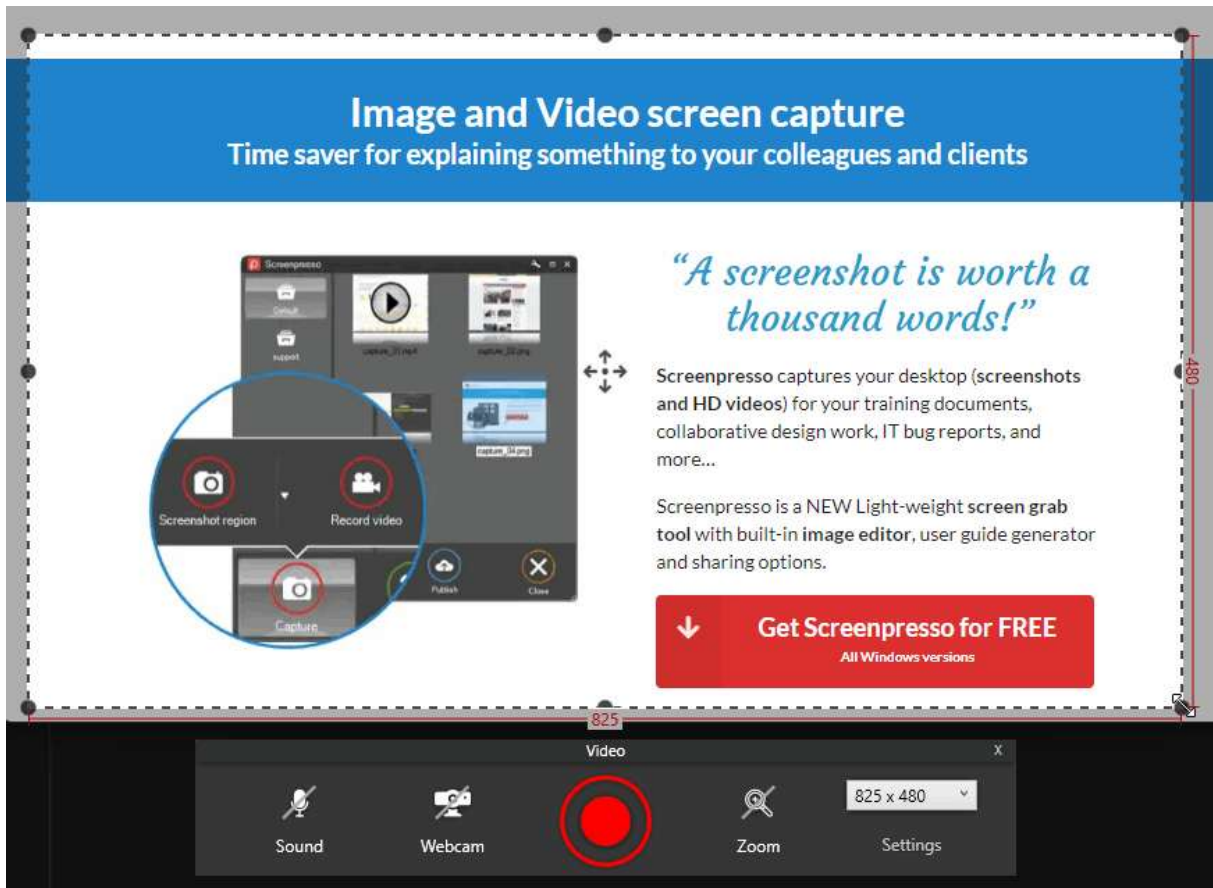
Image and Video screen capture
Time saver for explaining something to your colleagues and clients

Screenpresso

Default

support

capture_01.mp4

capture_02.png

capture_04.png

Screenshot region

Record video

Capture

Publish

Close

"A screenshot is worth a thousand words!"

Screenpresso captures your desktop (screenshots and HD videos) for your training documents, collaborative design work, IT bug reports, and more...

Screenpresso is a NEW Light-weight screen grab tool with built-in image editor, user guide generator and sharing options.

Get Screenpresso for FREE
All Windows versions

480

825

Video
X

Sound

Webcam

Zoom

825 x 480

Settings